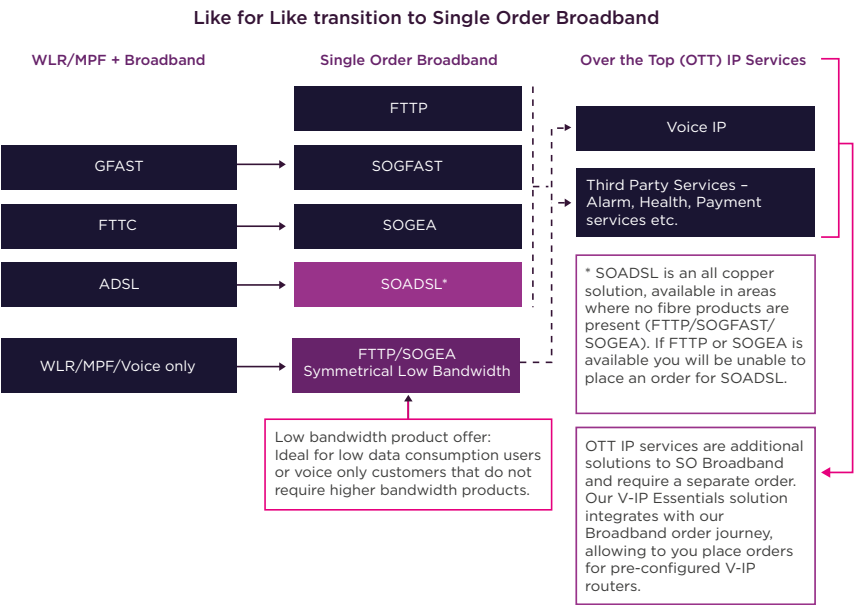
Like for Like transition to Single Order Broadband

WLR/MPF + Broadband

Single Order Broadband

Over the Top (OTT) IP Services

FTTP

Voice IP

GFAST

SOGFAST

Third Party Services – Alarm, Health, Payment services etc.

FTTC

SOGEA

ADSL

SOADSL*

* SOADSL is an all copper solution, available in areas where no fibre products are present (FTTP/SOGFAST/ SOGEA). If FTTP or SOGEA is available you will be unable to place an order for SOADSL.

WLR/MPF/Voice only

FTTP/SOGEA Symmetrical Low Bandwidth

Low bandwidth product offer: Ideal for low data consumption users or voice only customers that do not require higher bandwidth products.

OTT IP services are additional solutions to SO Broadband and require a separate order. Our V-IP Essentials solution integrates with our Broadband order journey, allowing to you place orders for pre-configured V-IP routers.